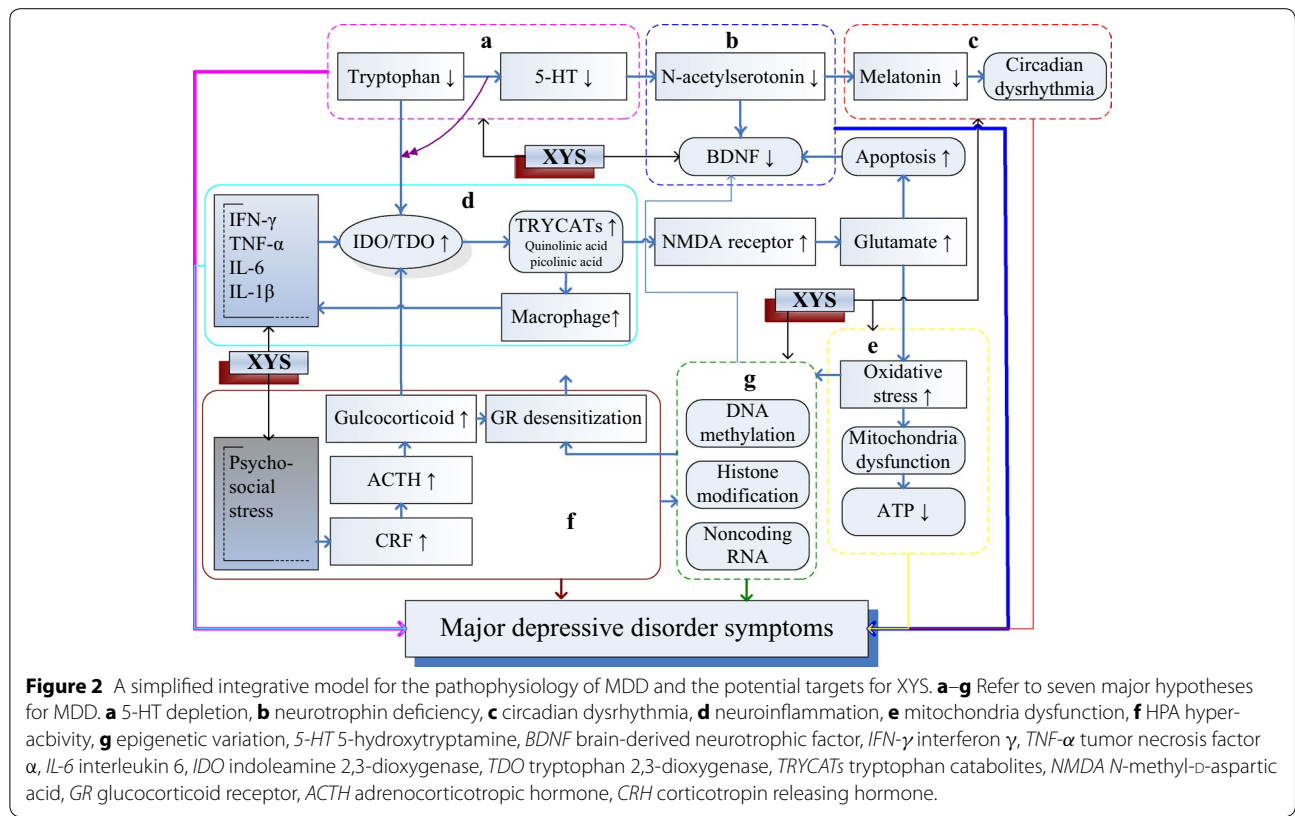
a

Tryptophan ↓

5-HT ↓

b

N-acetylserotonin ↓

c

Melatonin ↓

Circadian dysrhythmia

XYS

BDNF ↓

Apoptosis ↑

d

IFN-γ
TNF-α
IL-6
IL-1β

IDO/TDO ↑

TRYCATs ↑
Quinolinic acid
picolinic acid

NMDA receptor ↑

Glutamate ↑

Macrophage↑

XYS

XYS

e

Oxidative stress ↑

g

Gulcocorticoid ↑

GR desensitization

DNA methylation

Mitochondria dysfunction

Psycho-social stress

ACTH ↑

Histone modification

ATP ↓

CRF ↑

f

Noncoding RNA

Major depressive disorder symptoms

**Figure 2** A simplified integrative model for the pathophysiology of MDD and the potential targets for XYS. **a**–**g** Refer to seven major hypotheses for MDD. **a** 5-HT depletion, **b** neurotrophin deficiency, **c** circadian dysrhythmia, **d** neuroinflammation, **e** mitochondria dysfunction, **f** HPA hyperacbivity, **g** epigenetic variation, *5-HT* 5-hydroxytryptamine, *BDNF* brain-derived neurotrophic factor, *IFN-γ* interferon γ, *TNF-α* tumor necrosis factor α, *IL-6* interleukin 6, *IDO* indoleamine 2,3-dioxygenase, *TDO* tryptophan 2,3-dioxygenase, *TRYCATs* tryptophan catabolites, *NMDA N*-methyl-D-aspartic acid, *GR* glucocorticoid receptor, *ACTH* adrenocorticotropic hormone, *CRH* corticotropin releasing hormone.